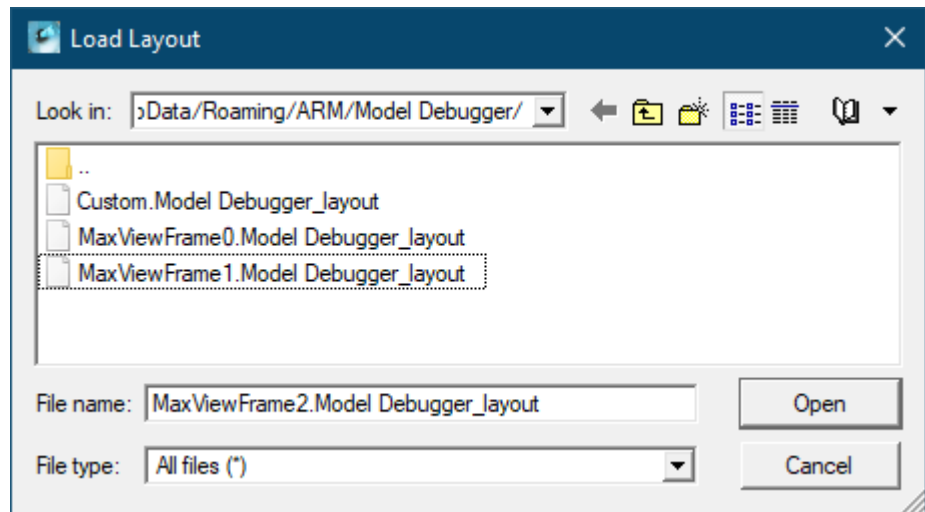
Load Layout

Look in: ›Data/Roaming/ARM/Model Debugger/

..
Custom.Model Debugger_layout
MaxViewFrame0.Model Debugger_layout
MaxViewFrame1.Model Debugger_layout

File name: MaxViewFrame2.Model Debugger_layout
Open

File type: All files (*)
Cancel